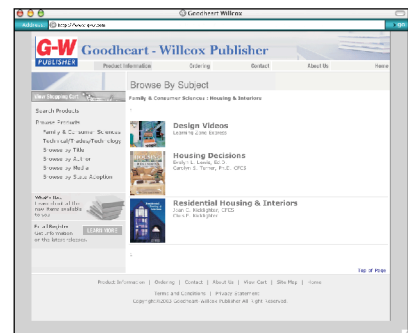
Goodheart Willcox

Address http://www.g-w.com

G-W PUBLISHER Goodheart - Willcox Publisher

Product Information | Ordering | Contact | About Us | Home

View Shopping Cart

Search Products

Browse Products

Family & Consumer Sciences

Technical/Trades/Technology

Browse by Title

Browse by Author

Browse by Media

Browse by State Adoption

What's New
Learn about all the new items available to you

E-mail Register
Get information on the latest releases.

LEARN MORE

Browse By Subject

Family & Consumer Sciences | Housing & Interiors

Design Videos
Learning Zone Express

Housing Decisions
Evelyn L. Lewis, Ed.D.
Carolyn S. Turner, Ph.D., CFCS

Residential Housing & Interiors
Joan C. Riddiough, CFCS
Clois E. Kicklighter

Top of Page

Product Information | Ordering | Contact | About Us | View Cart | Site Map | Home

Terms and Conditions | Privacy Statement

Copyright©2003 Goodheart-Willcox Publisher All rights reserved.